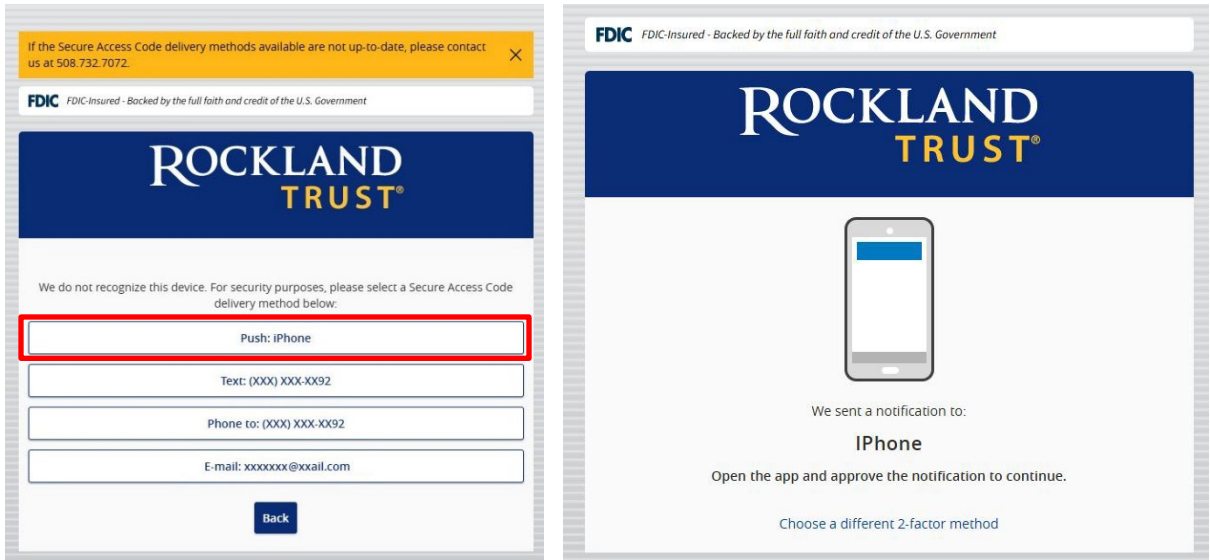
If the Secure Access Code delivery methods available are not up-to-date, please contact us at 508.732.7072. ×

FDIC FDIC-Insured - Backed by the full faith and credit of the U.S. Government

ROCKLAND TRUST®

We do not recognize this device. For security purposes, please select a Secure Access Code delivery method below:

Push: iPhone

Text: (XXX) XXX-XX92

Phone to: (XXX) XXX-XX92

E-mail: xxxxxxx@xxail.com

Back

FDIC FDIC-Insured - Backed by the full faith and credit of the U.S. Government

ROCKLAND TRUST®

We sent a notification to:

IPhone

Open the app and approve the notification to continue.

Choose a different 2-factor method